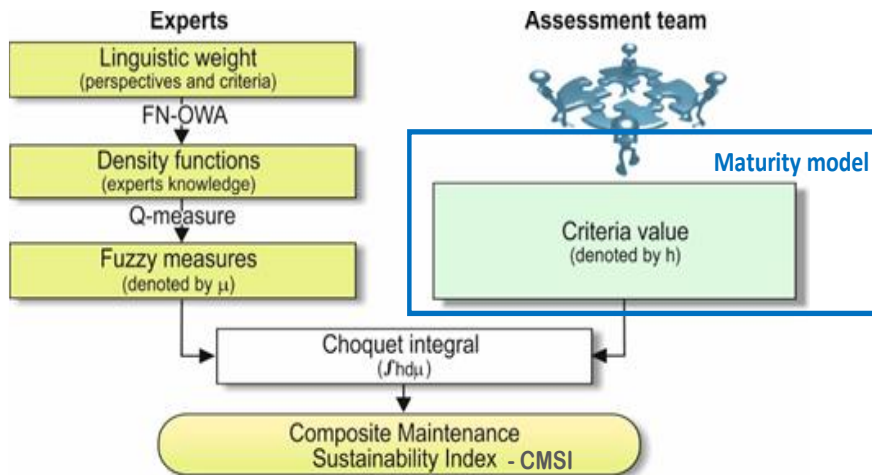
Experts

Assessment team

Linguistic weight
(perspectives and criteria)

FN-OWA

Density functions
(experts knowledge)

Q-measure

Fuzzy measures
(denoted by $\mu$)

Maturity model

Criteria value
(denoted by h)

Choquet integral
($\int h d\mu$)

Composite Maintenance
Sustainability Index - CMSI